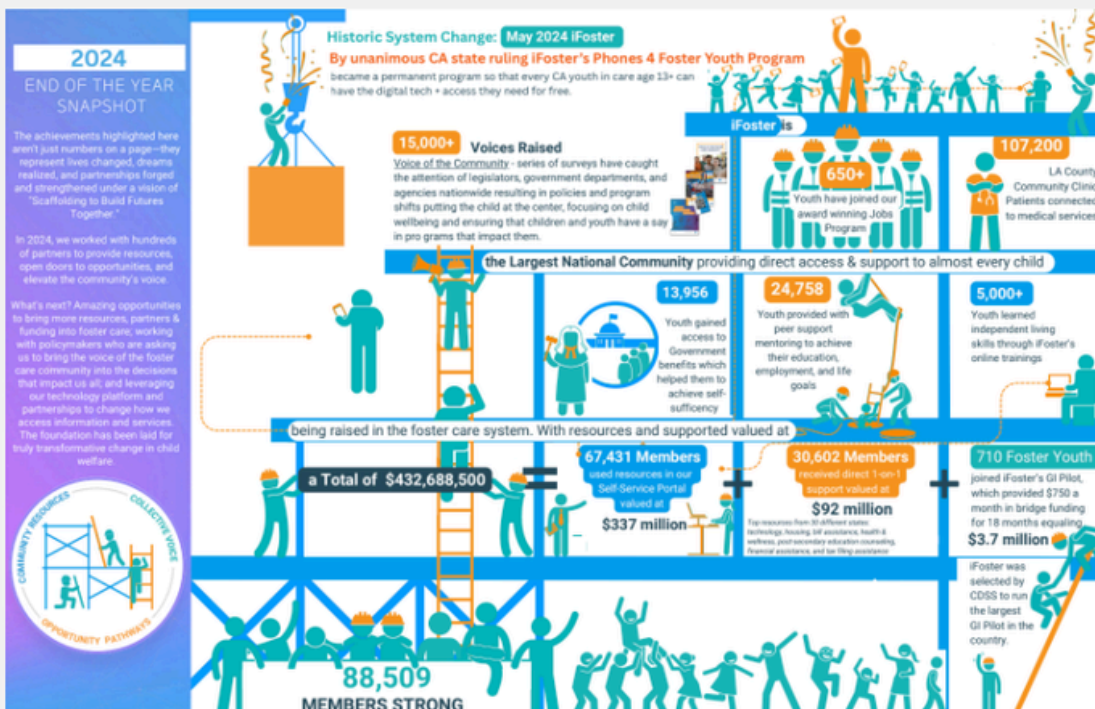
2024

END OF THE YEAR SNAPSHOT

The achievements highlighted here aren't just numbers on a page—they represent lives changed, dreams realized, and partnerships forged and strengthened under a vision of "Scaffolding to Build Futures Together."

In 2024, we worked with hundreds of partners to provide resources, open doors to opportunities, and elevate the community's voice.

What's next? Amazing opportunities to bring more resources, partners & funding into foster care; working with policymakers who are asking us to bring the voice of the foster care community into the decisions that impact us all; and leveraging our technology platform and partnerships to change how we access information and services. The foundation has been laid for truly transformative change in child welfare.

COMMUNITY RESOURCES COLLECTIVE VOICE OPPORTUNITY PATHWAYS

Historic System Change: May 2024 iFoster

By unanimous CA state ruling iFoster's Phones 4 Foster Youth Program became a permanent program so that every CA youth in care age 13+ can have the digital tech + access they need for free.

iFoster is

15,000+ Voices Raised

Voice of the Community - series of surveys have caught the attention of legislators, government departments, and agencies nationwide resulting in policies and program shifts putting the child at the center, focusing on child wellbeing and ensuring that children and youth have a say in pro grams that impact them.

650+ Youth have joined our award winning Jobs Program

107,200 LA County Community Clinic Patients connected to medical services

the Largest National Community providing direct access & support to almost every child

13,956 Youth gained access to Government benefits which helped them to achieve self-sufficency

24,758 Youth provided with peer support mentoring to achieve their education, employment, and life goals

5,000+ Youth learned independent living skills through iFoster's online trainings

being raised in the foster care system. With resources and supported valued at

a Total of $432,688,500

=

67,431 Members used resources in our Self-Service Portal valued at $337 million

+

30,602 Members received direct 1-on-1 support valued at $92 million

Top resources from 30 different states: technology, housing, bill assistance, health & wellness, post-secondary education counseling, financial assistance, and tax filing assistance

+

710 Foster Youth joined iFoster's GI Pilot, which provided $750 a month in bridge funding for 18 months equaling $3.7 million

iFoster was selected by CDSS to run the largest GI Pilot in the country.

88,509 MEMBERS STRONG